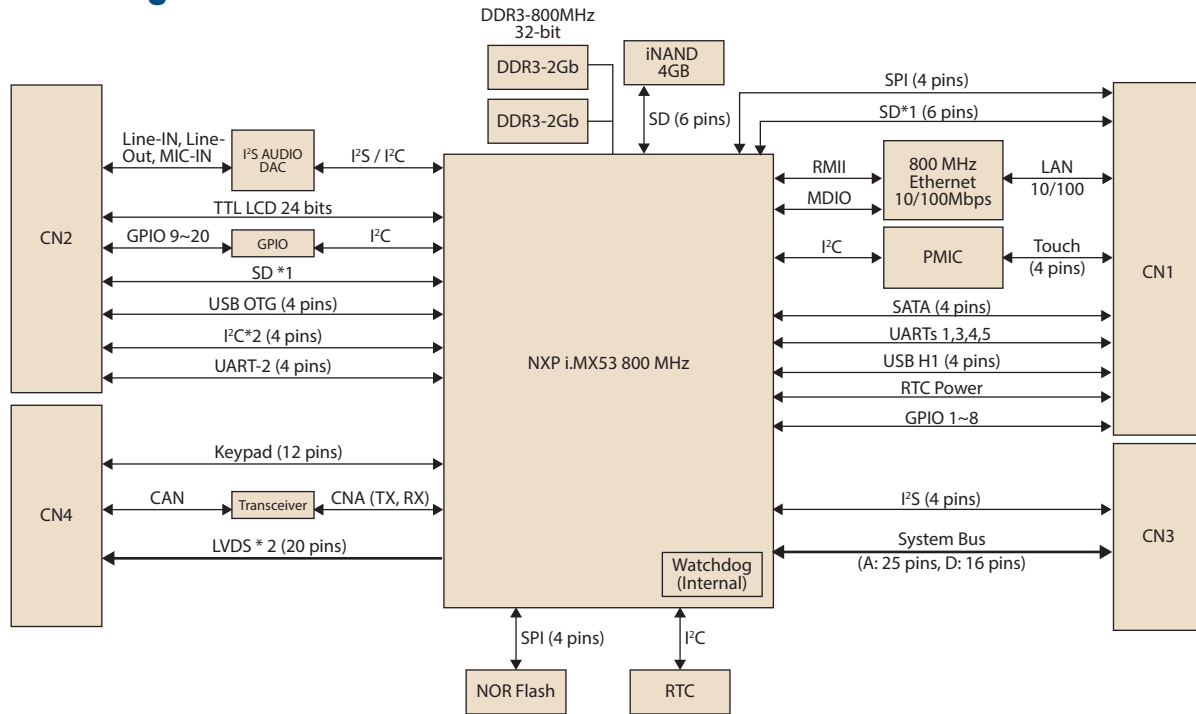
DDR3-800MHz
32-bit

DDR3-2Gb

DDR3-2Gb

iNAND
4GB

SD (6 pins)

SPI (4 pins)

SD*1 (6 pins)

CN2

Line-IN, Line-Out, MIC-IN

I$^2$S AUDIO DAC

I$^2$S / I$^2$C

TTL LCD 24 bits

GPIO 9~20

GPIO

I$^2$C

SD *1

USB OTG (4 pins)

I$^2$C*2 (4 pins)

UART-2 (4 pins)

NXP i.MX53 800 MHz

RMII

MDIO

800 MHz
Ethernet
10/100Mbps

LAN
10/100

I$^2$C

PMIC

Touch
(4 pins)

CN1

SATA (4 pins)

UARTs 1,3,4,5

USB H1 (4 pins)

RTC Power

GPIO 1~8

CN4

Keypad (12 pins)

CAN

Transceiver

CNA (TX, RX)

LVDS * 2 (20 pins)

Watchdog
(Internal)

I$^2$S (4 pins)

System Bus
(A: 25 pins, D: 16 pins)

CN3

SPI (4 pins)

I$^2$C

NOR Flash

RTC